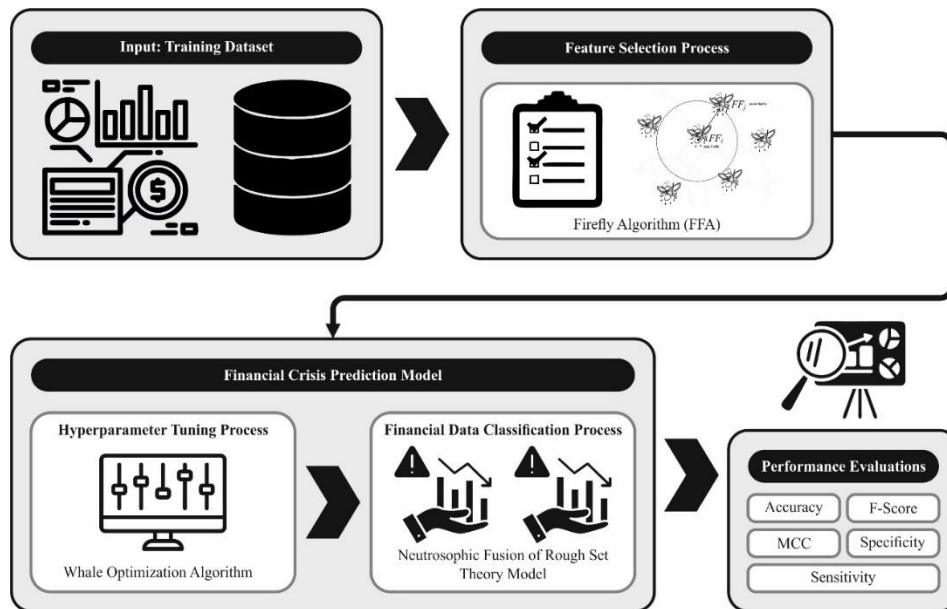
Input: Training Dataset

Feature Selection Process

$FF_j$ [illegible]

$FF_i$ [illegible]

Firefly Algorithm (FFA)

Financial Crisis Prediction Model

Hyperparameter Tuning Process

Whale Optimization Algorithm

Financial Data Classification Process

Neutrosophic Fusion of Rough Set Theory Model

Performance Evaluations

Accuracy

F-Score

MCC

Specificity

Sensitivity